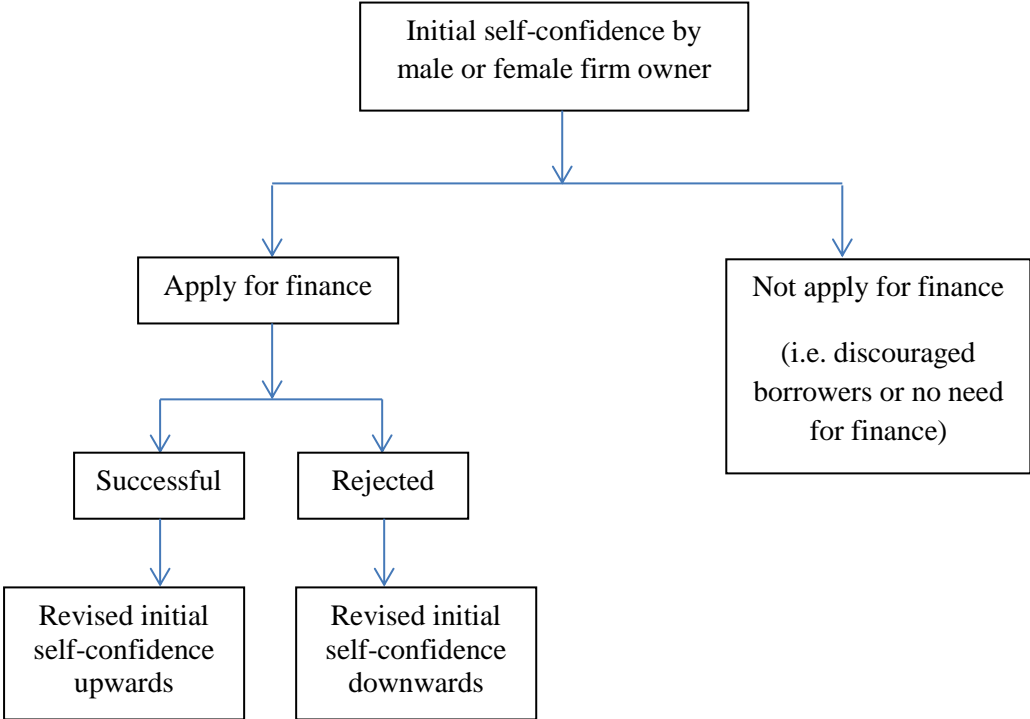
Initial self-confidence by male or female firm owner

Apply for finance

Not apply for finance

(i.e. discouraged borrowers or no need for finance)

Successful

Rejected

Revised initial self-confidence upwards

Revised initial self-confidence downwards